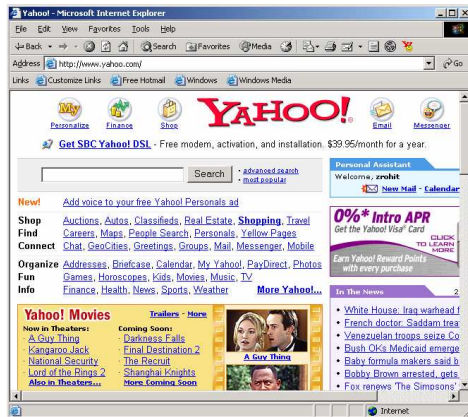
Yahoo! - Microsoft Internet Explorer

File Edit View Favorites Tools Help

Back → Search Favorites Media

Address http://www.yahoo.com/ Go

Links Customize Links Free Hotmail Windows Windows Media

My Personalize Finance Shop YAHOO! Email Messenger

Get SBC Yahoo! DSL - Free modem, activation, and installation. $39.95/month for a year.

Search • advanced search • most popular

New! Add voice to your free Yahoo! Personals ad

Shop Auctions, Autos, Classifieds, Real Estate, Shopping, Travel
Find Careers, Maps, People Search, Personals, Yellow Pages
Connect Chat, GeoCities, Greetings, Groups, Mail, Messenger, Mobile

Organize Addresses, Briefcase, Calendar, My Yahoo!, PayDirect, Photos
Fun Games, Horoscopes, Kids, Movies, Music, TV
Info Finance, Health, News, Sports, Weather More Yahoo!...

Yahoo! Movies Trailers - More

Now in Theaters:
· A Guy Thing
· Kangaroo Jack
· National Security
· Lord of the Rings 2
Also in Theaters...

Coming Soon:
· Darkness Falls
· Final Destination 2
· The Recruit
· Shanghai Knights
More Coming Soon

A Guy Thing

Personal Assistant
Welcome, zrohit
New Mail - Calendar

0%* Intro APR
Get the Yahoo! Visa® Card
CLICK TO LEARN MORE
Earn Yahoo! Reward Points with every purchase

In The News

• White House: Iraq warhead f
• French doctor: Saddam trea
• Venezuelan troops seize Co
• Bush OKs Medicaid emerge
• Baby formula makers said b
• Bobby Brown arrested, gets
• Fox renews 'The Simpsons'

Internet